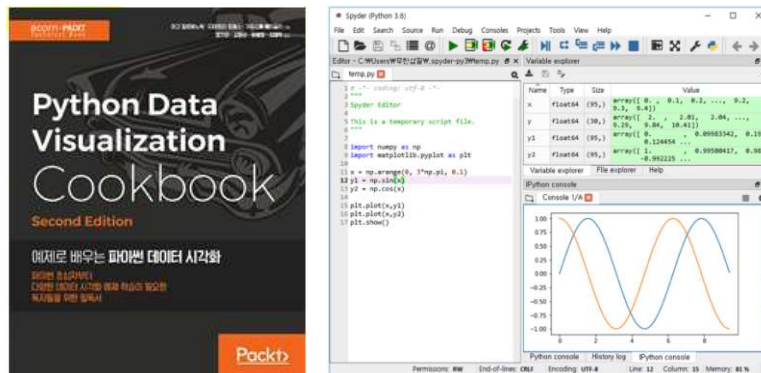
acorn+PACKT

Python Data Visualization Cookbook

Second Edition

예제로 배우는 파이썬 데이터 시각화

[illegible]

Packt>

Spyder (Python 3.6)

File Edit Search Source Run Debug Consoles Projects Tools View Help

Editor - C:\Users\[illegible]\.spyder-py3\temp.py

temp.py

# -*- coding: utf-8 -*-
"""
Spyder Editor

This is a temporary script file.
"""

import numpy as np
import matplotlib.pyplot as plt

x = np.arange(0, 3*np.pi, 0.1)
y1 = np.sin(x)
y2 = np.cos(x)

plt.plot(x,y1)
plt.plot(x,y2)
plt.show()

Variable explorer

| Name | Type | Size | Value |
|---|---|---|---|
| x | float64 | (95,) | array([ 0. , 0.1, 0.2, ..., 9.2, 9.3, 9.4]) |
| y | float64 | (30,) | array([ 2. , 2.01, 2.04, ..., 9.29, 9.84, 10.41]) |
| y1 | float64 | (95,) | array([ 0. , 0.09983342, 0.19 ..., 0.124454 ... |
| y2 | float64 | (95,) | array([ 1. , 0.99500417, 0.98 ..., -0.992225 ... |

Variable explorer File explorer Help

IPython console

Console 1/A

1.00
0.75
0.50
0.25
0.00
-0.25
-0.50
-0.75
-1.00
0 2 4 6 8

Python console History log IPython console

Permissions: RW End-of-lines: CRLF Encoding: UTF-8 Line: 12 Column: 15 Memory: 81 %